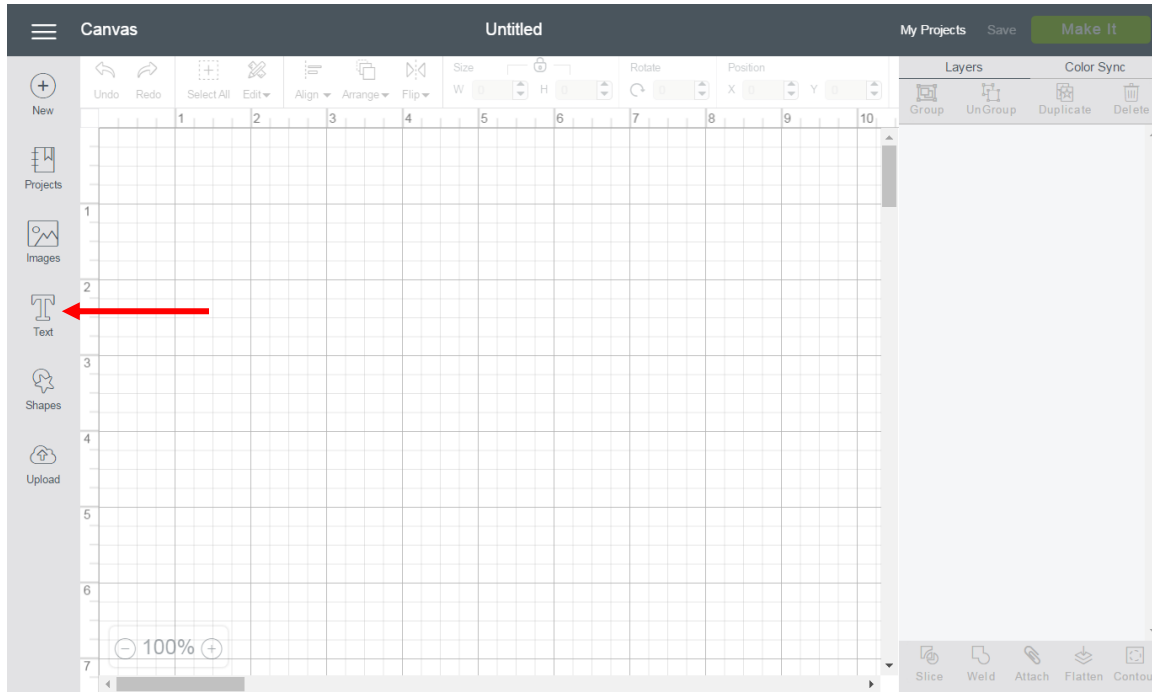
Canvas

Untitled

My Projects Save Make It

New

Projects

Images

Text

Shapes

Upload

Undo Redo Select All Edit Align Arrange Flip Size W 0 H 0 Rotate 0 Position X 0 Y 0

Layers Color Sync

Group UnGroup Duplicate Delete

1 2 3 4 5 6 7 8 9 10

1 2 3 4 5 6 7

100%

Slice Weld Attach Flatten Contou